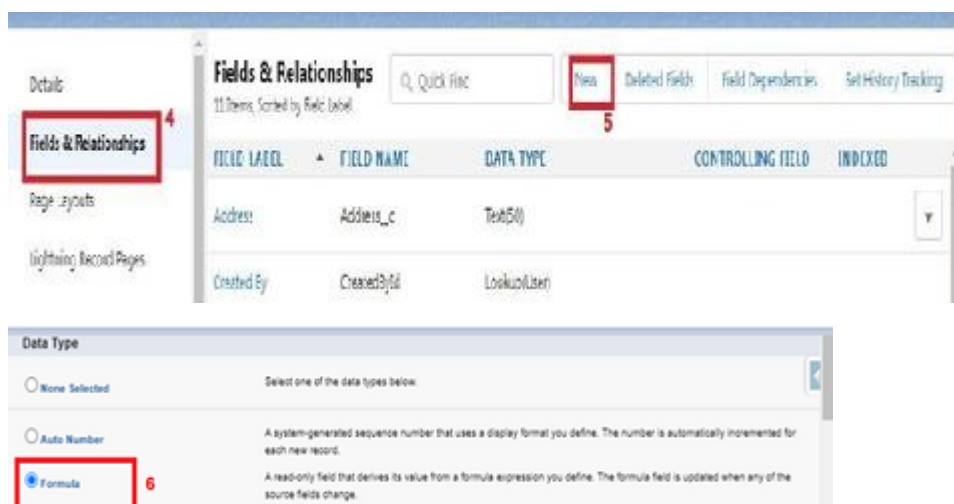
Details

Fields & Relationships 4

Page Layouts

Lightning Record Pages

Fields & Relationships
11 Items, Sorted by Field Label

Quick Find

New 5

Deleted Fields

Field Dependencies

Set History Tracking

| FIELD LABEL ▲ | FIELD NAME | DATA TYPE | CONTROLLING FIELD | INDEXED |
|---|---|---|---|---|
| Address | Address_c | Text(50) | | |
| Created By | CreatedById | Lookup(User) | | |

Data Type

None Selected — Select one of the data types below.

Auto Number — A system-generated sequence number that uses a display format you define. The number is automatically incremented for each new record.

Formula 6 — A read-only field that derives its value from a formula expression you define. The formula field is updated when any of the source fields change.